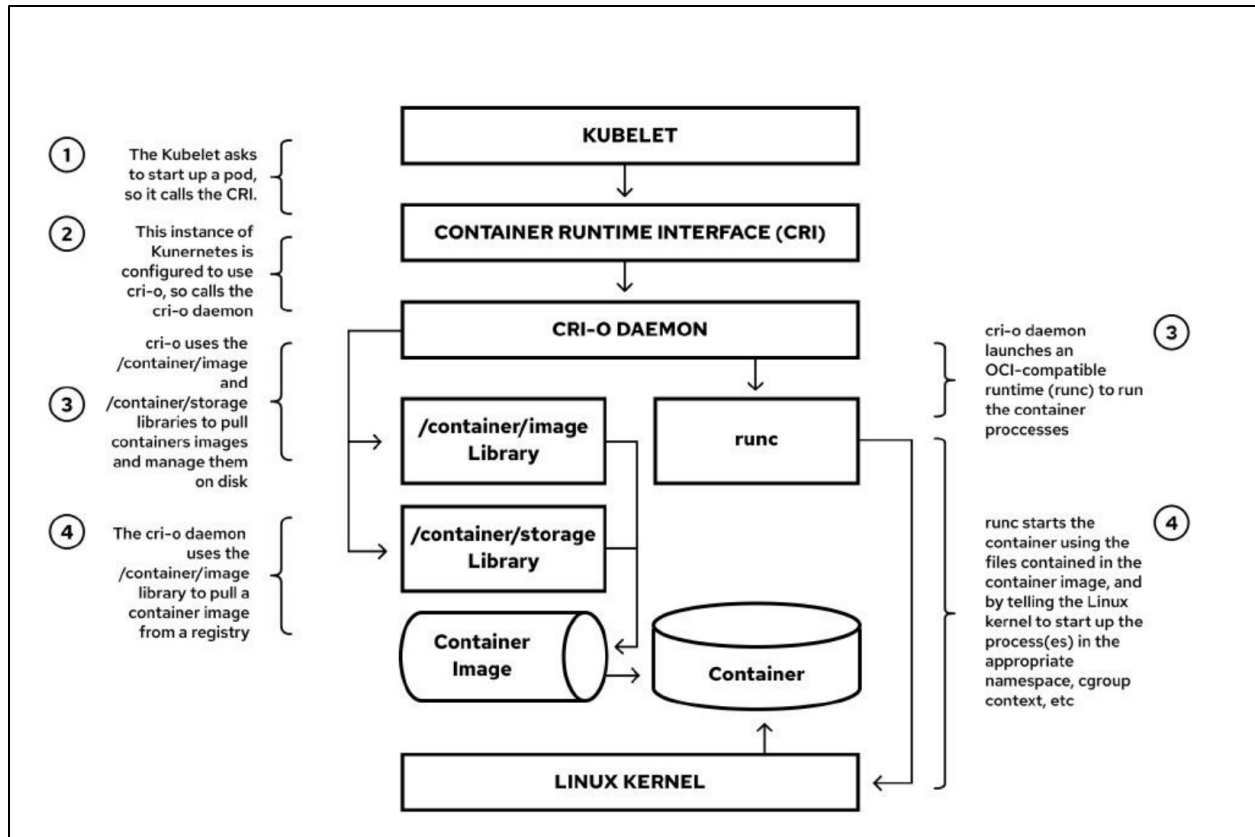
1 The Kubelet asks to start up a pod, so it calls the CRI.

KUBELET

2 This instance of Kunernetes is configured to use cri-o, so calls the cri-o daemon

CONTAINER RUNTIME INTERFACE (CRI)

CRI-O DAEMON

3 cri-o uses the /container/image and /container/storage libraries to pull containers images and manage them on disk

cri-o daemon launches an OCI-compatible runtime (runc) to run the container proccesses 3

/container/image Library

runc

4 The cri-o daemon uses the /container/image library to pull a container image from a registry

/container/storage Library

runc starts the container using the files contained in the container image, and by telling the Linux kernel to start up the process(es) in the appropriate namespace, cgroup context, etc 4

Container Image

Container

LINUX KERNEL